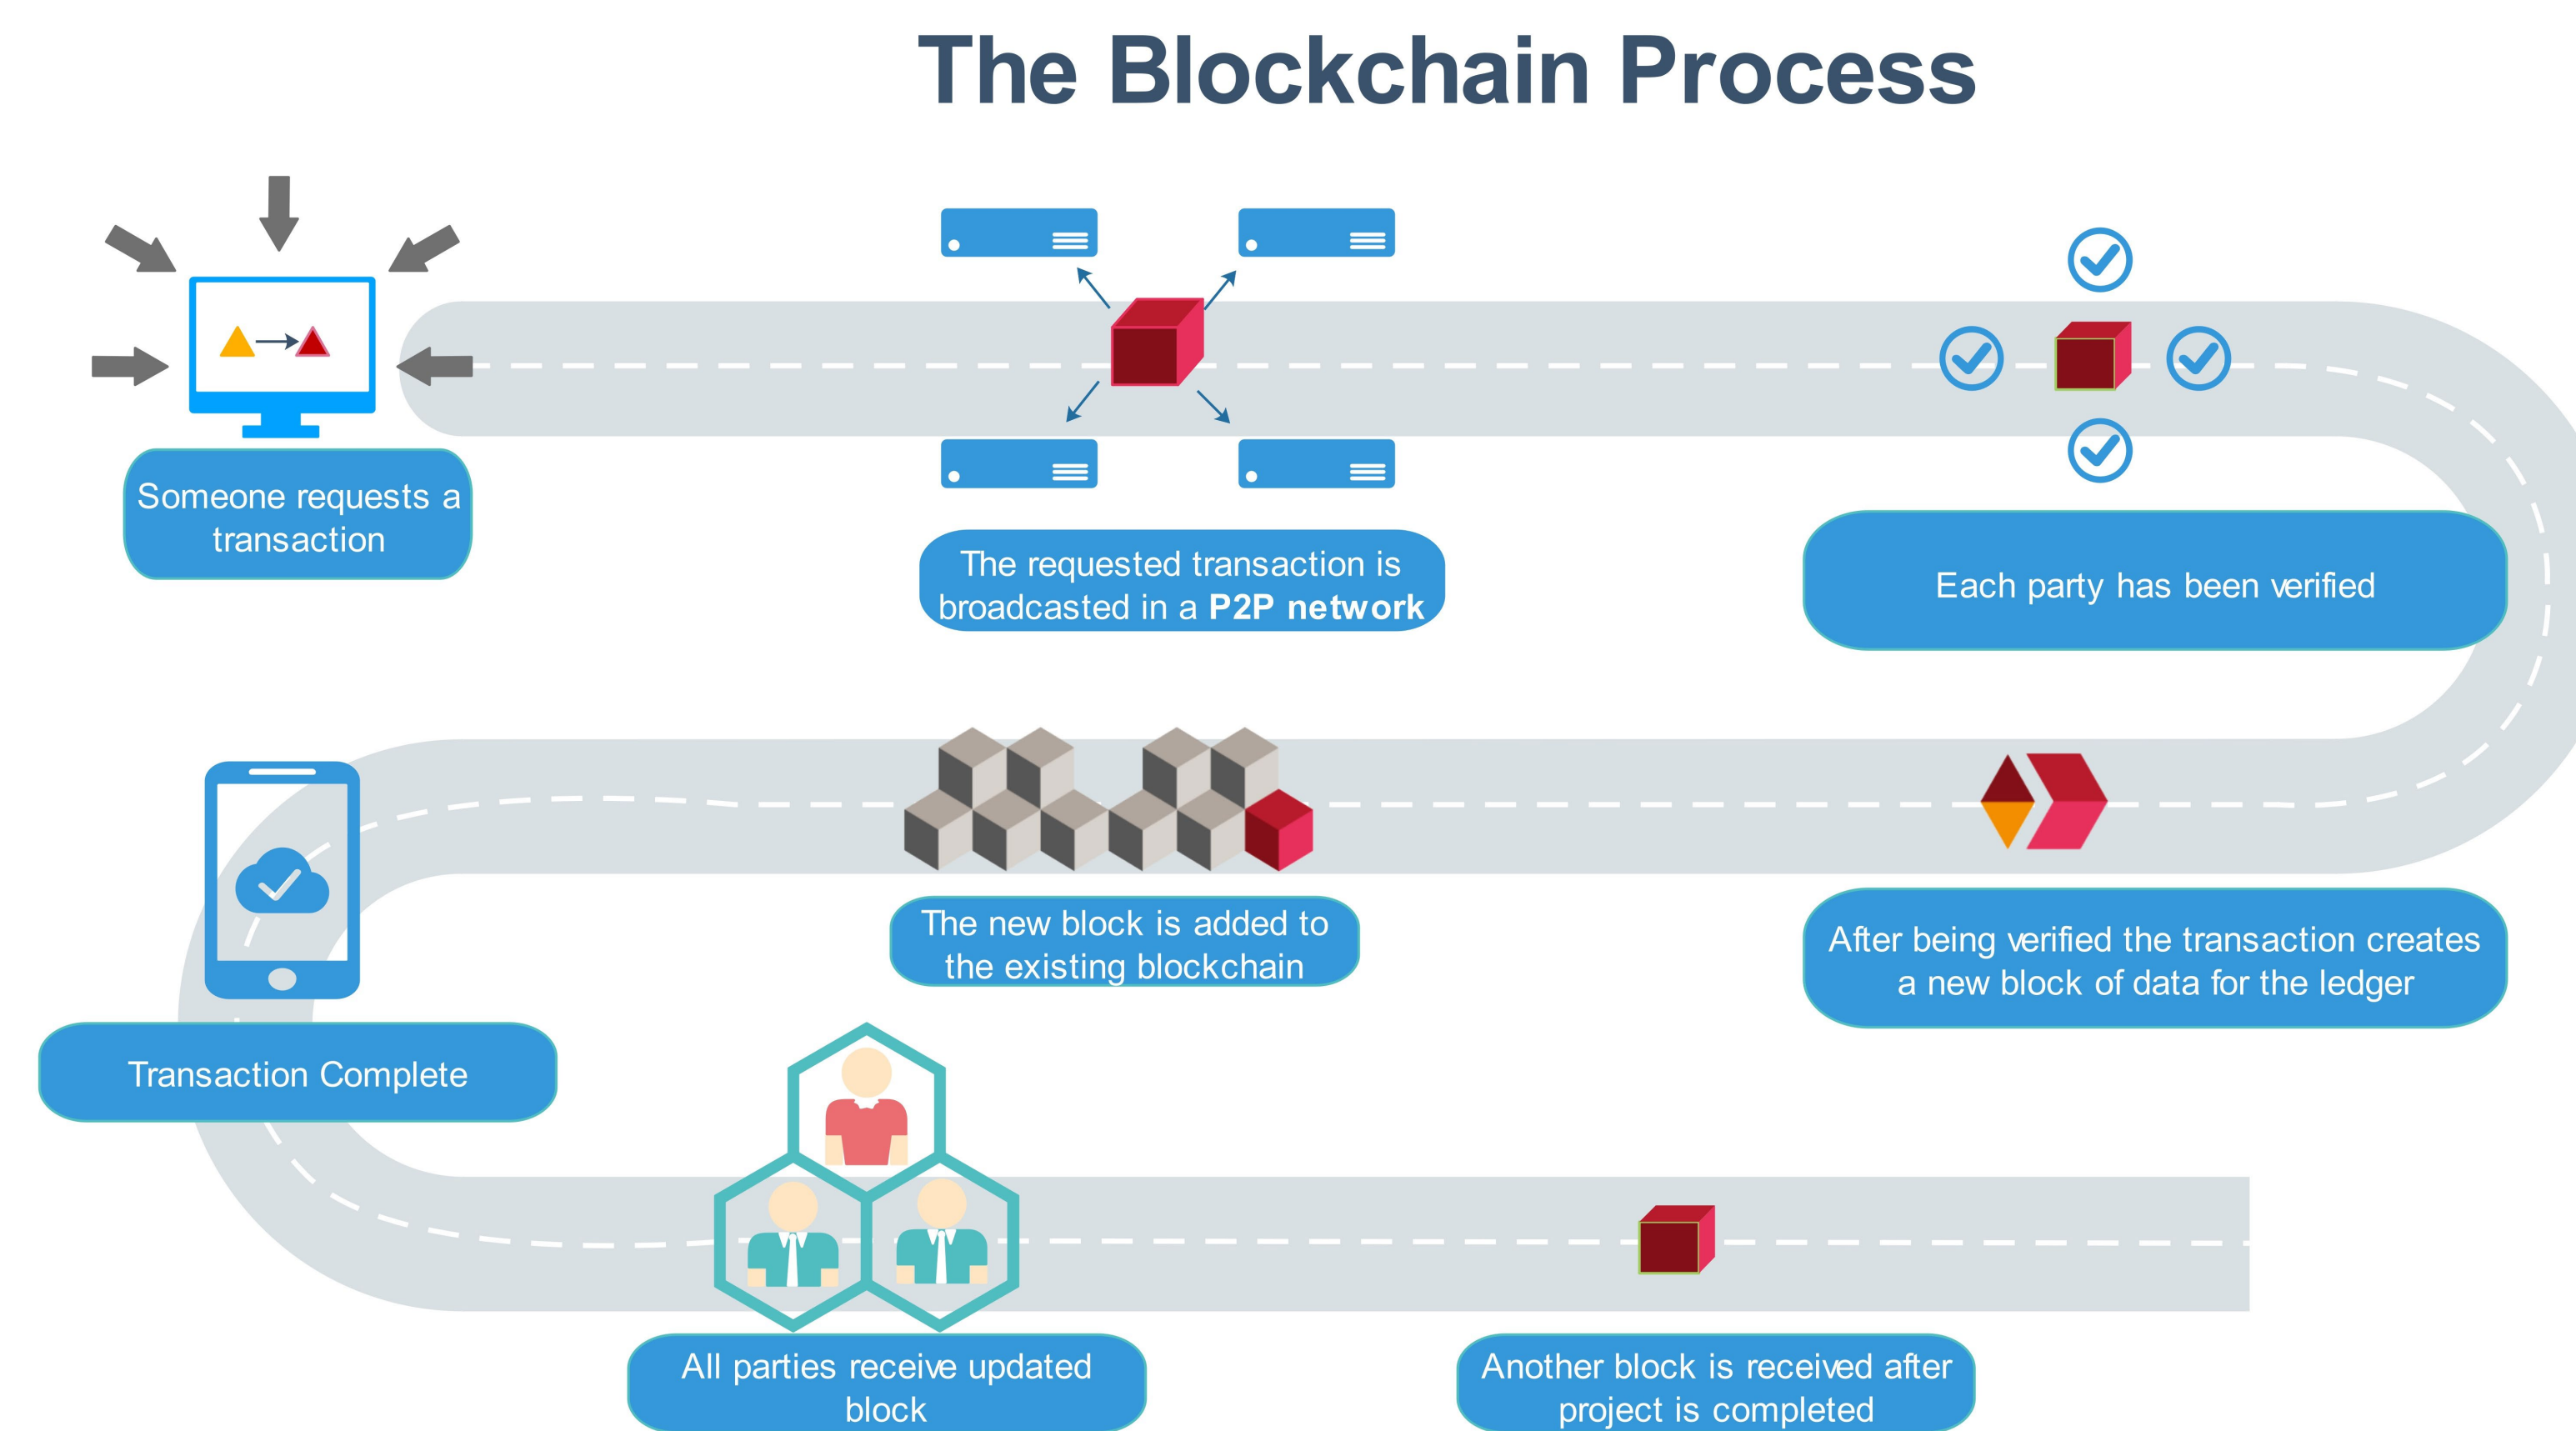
The Blockchain Process

Someone requests a transaction

The requested transaction is broadcasted in a **P2P network**

Each party has been verified

After being verified the transaction creates a new block of data for the ledger

The new block is added to the existing blockchain

Transaction Complete

All parties receive updated block

Another block is received after project is completed